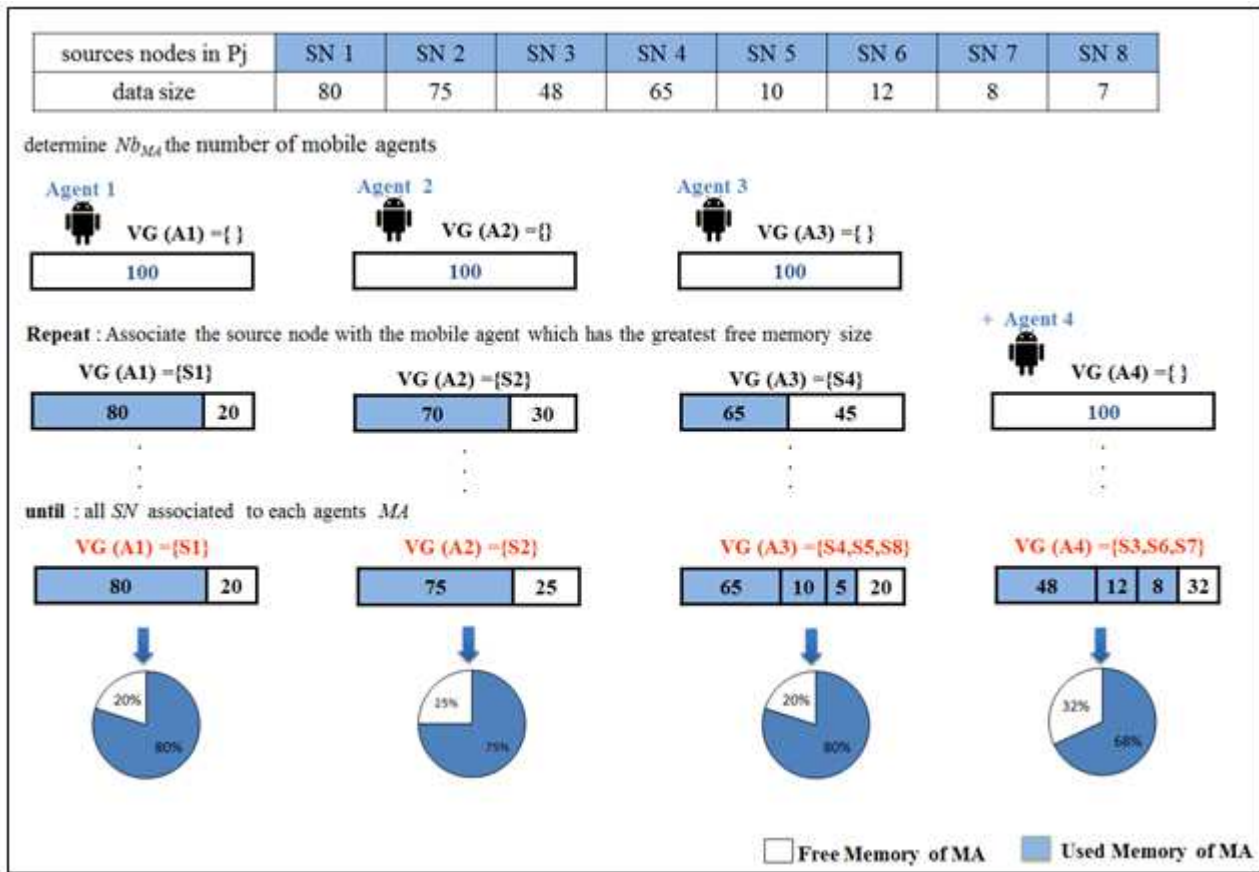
| sources nodes in Pj | SN 1 | SN 2 | SN 3 | SN 4 | SN 5 | SN 6 | SN 7 | SN 8 |
|---|---|---|---|---|---|---|---|---|
| data size | 80 | 75 | 48 | 65 | 10 | 12 | 8 | 7 |

determine $Nb_{MA}$ the number of mobile agents

Agent 1
VG (A1) ={ }
100

Agent 2
VG (A2) ={}
100

Agent 3
VG (A3) ={ }
100

Repeat : Associate the source node with the mobile agent which has the greatest free memory size

+ Agent 4
VG (A4) ={ }
100

VG (A1) ={S1}
80 20

VG (A2) ={S2}
70 30

VG (A3) ={S4}
65 45

until : all SN associated to each agents MA

VG (A1) ={S1}
80 20

VG (A2) ={S2}
75 25

VG (A3) ={S4,S5,S8}
65 10 5 20

VG (A4) ={S3,S6,S7}
48 12 8 32

20% 80%

25% 75%

20% 80%

32% 68%

Free Memory of MA
Used Memory of MA